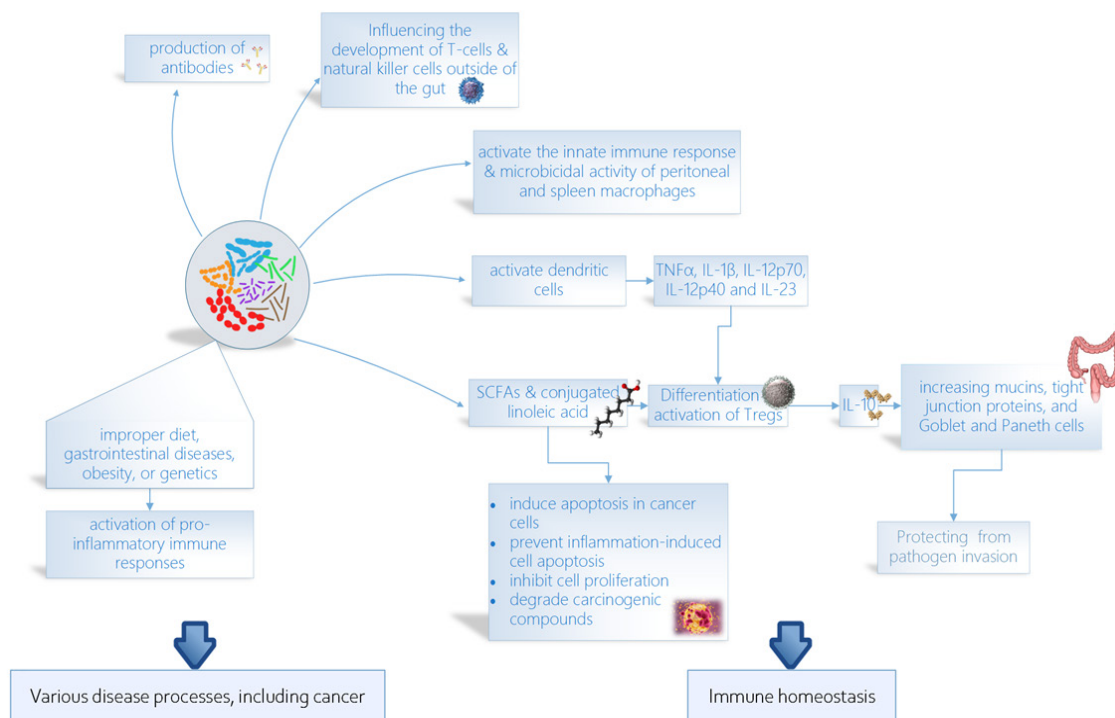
production of antibodies

Influencing the development of T-cells & natural killer cells outside of the gut

activate the innate immune response & microbicidal activity of peritoneal and spleen macrophages

activate dendritic cells

TNFα, IL-1β, IL-12p70, IL-12p40 and IL-23

SCFAs & conjugated linoleic acid

Differentiation activation of Tregs

IL-10

increasing mucins, tight junction proteins, and Goblet and Paneth cells

Protecting from pathogen invasion

improper diet, gastrointestinal diseases, obesity, or genetics

activation of pro-inflammatory immune responses

- induce apoptosis in cancer cells
- prevent inflammation-induced cell apoptosis
- inhibit cell proliferation
- degrade carcinogenic compounds

Various disease processes, including cancer

Immune homeostasis